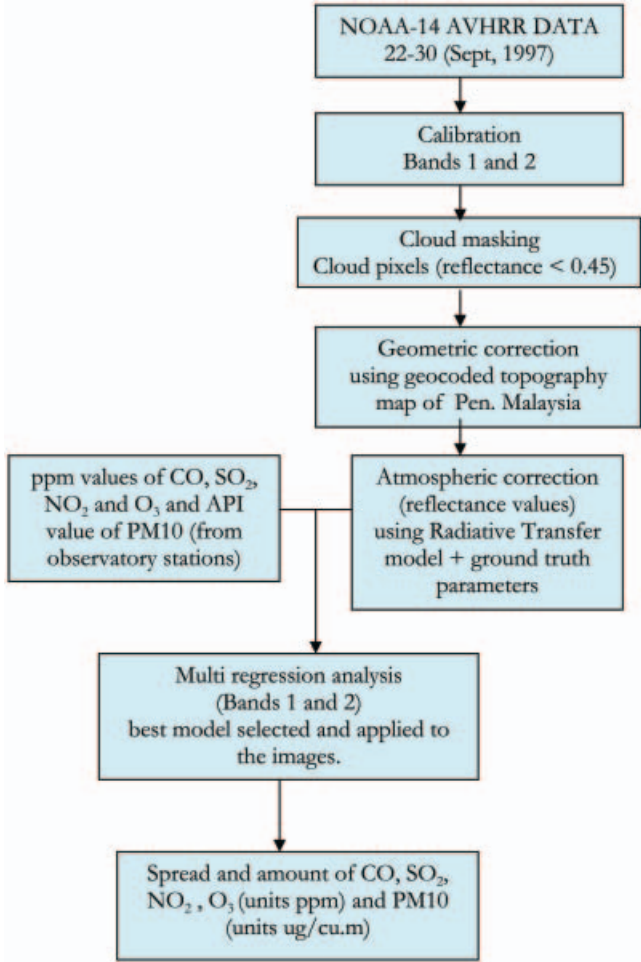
NOAA-14 AVHRR DATA
22-30 (Sept, 1997)

Calibration
Bands 1 and 2

Cloud masking
Cloud pixels (reflectance < 0.45)

Geometric correction
using geocoded topography
map of Pen. Malaysia

ppm values of CO, $SO_2$, $NO_2$ and $O_3$ and API value of PM10 (from observatory stations)

Atmospheric correction
(reflectance values)
using Radiative Transfer
model + ground truth
parameters

Multi regression analysis
(Bands 1 and 2)
best model selected and applied to
the images.

Spread and amount of CO, $SO_2$, $NO_2$ , $O_3$ (units ppm) and PM10
(units ug/cu.m)